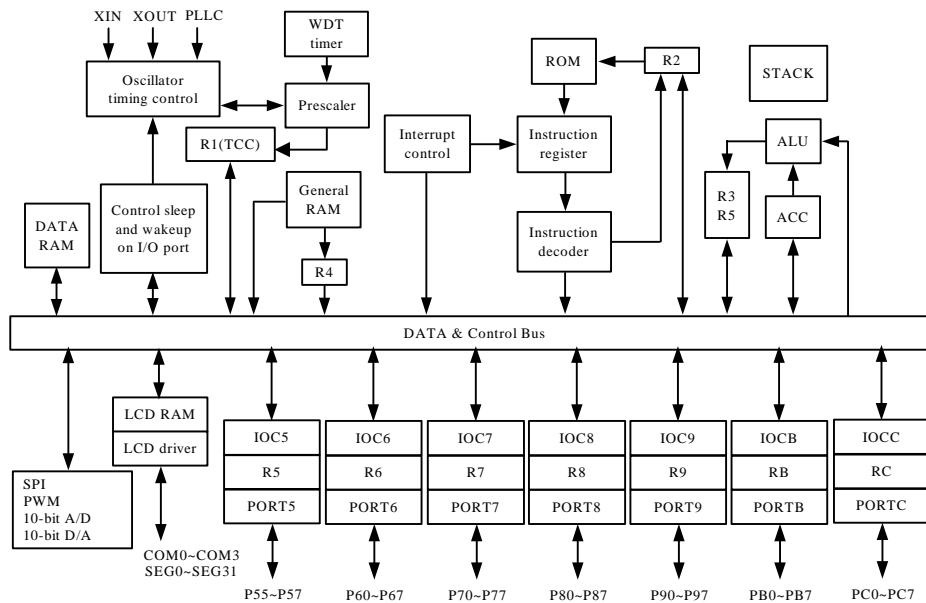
XIN XOUT PLLC

WDT timer

Oscillator timing control

Prescaler

R1(TCC)

ROM

R2

STACK

Interrupt control

Instruction register

ALU

R3
R5

ACC

Instruction decoder

General RAM

R4

DATA RAM

Control sleep and wakeup on I/O port

DATA & Control Bus

LCD RAM

LCD driver

SPI
PWM
10-bit A/D
10-bit D/A

COM0~COM3
SEG0~SEG31

| IOC5 | IOC6 | IOC7 | IOC8 | IOC9 | IOCB | IOCC |
|---|---|---|---|---|---|---|
| R5 | R6 | R7 | R8 | R9 | RB | RC |
| PORT5 | PORT6 | PORT7 | PORT8 | PORT9 | PORTB | PORTC |

P55~P57 P60~P67 P70~P77 P80~P87 P90~P97 PB0~PB7 PC0~PC7